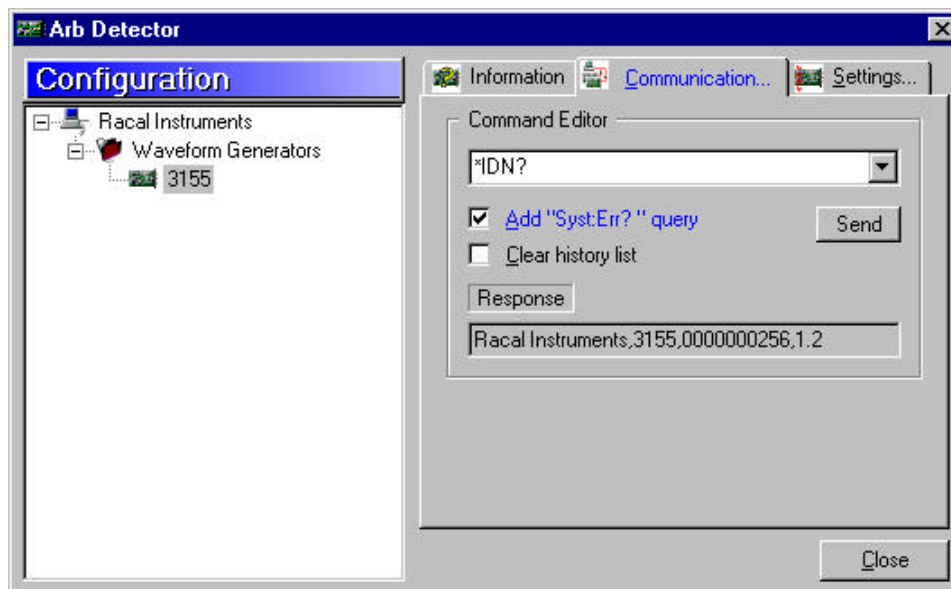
Arb Detector

Configuration

Racal Instruments
Waveform Generators
3155

Information
Communication...
Settings...

Command Editor

*IDN?

Add "Syst:Err? " query

Send

Clear history list

Response

Racal Instruments,3155,0000000256,1.2

Close